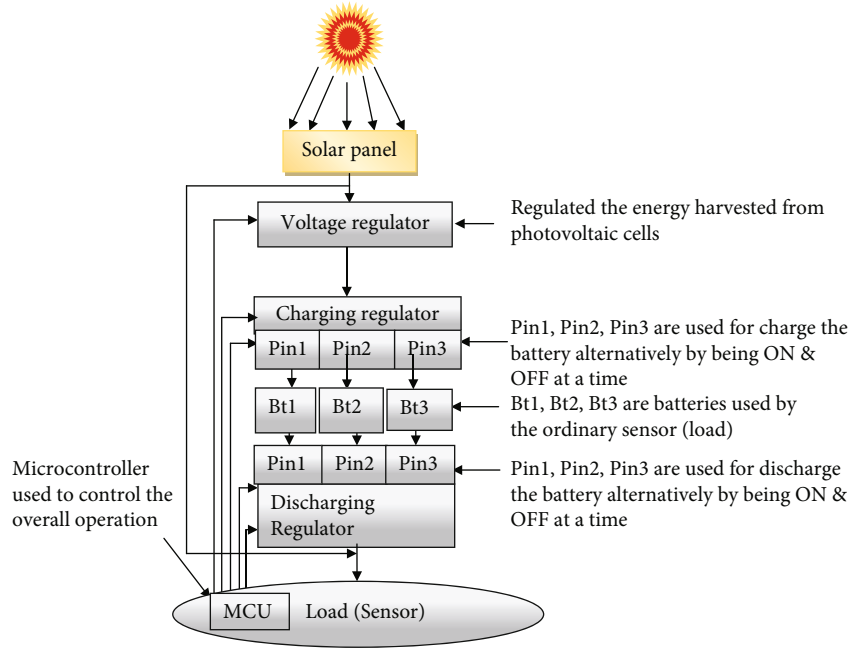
Solar panel

Voltage regulator

Regulated the energy harvested from photovoltaic cells

Charging regulator

| Pin1 | Pin2 | Pin3 |
|---|---|---|

Pin1, Pin2, Pin3 are used for charge the battery alternatively by being ON & OFF at a time

Bt1 Bt2 Bt3

Bt1, Bt2, Bt3 are batteries used by the ordinary sensor (load)

| Pin1 | Pin2 | Pin3 |
|---|---|---|

Pin1, Pin2, Pin3 are used for discharge the battery alternatively by being ON & OFF at a time

Discharging Regulator

Microcontroller used to control the overall operation

MCU

Load (Sensor)